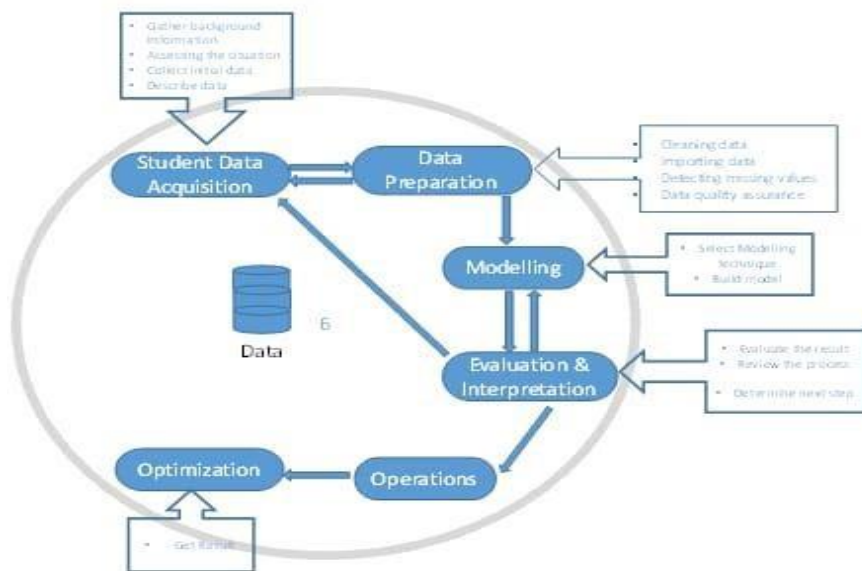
- Gather background information
- Accessing the situation
- Collect initial data
- Describe data

Student Data Acquisition

Data Preparation

- Cleaning data
- Importing data
- Detecting missing values
- Data quality assurance

Modelling

- Select Modelling technique
- Build model

Data

6

Evaluation & Interpretation

- Evaluate the result
- Review the process
- Determine next step

Optimization

Operations

- Get Result